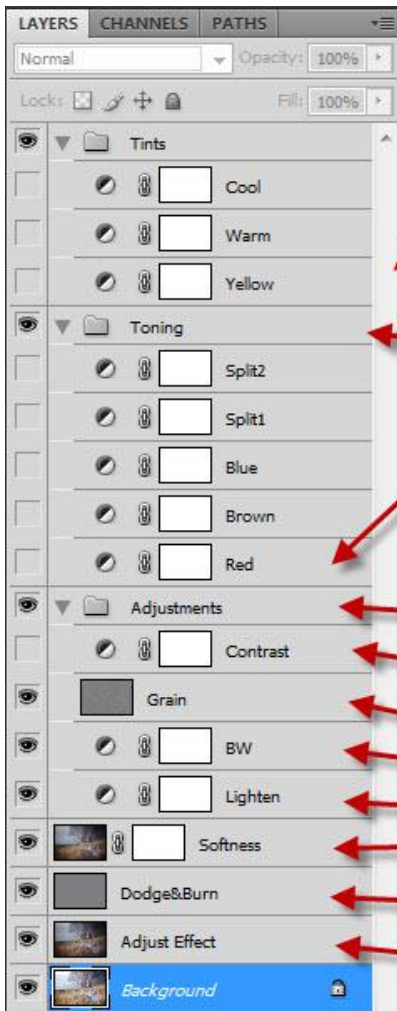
LAYERS CHANNELS PATHS

Normal

Opacity: 100%

Lock:

Fill: 100%

Tints

Cool

Warm

Yellow

Toning

Split2

Split1

Blue

Brown

Red

Adjustments

Contrast

Grain

BW

Lighten

Softness

Dodge&Burn

Adjust Effect

Background